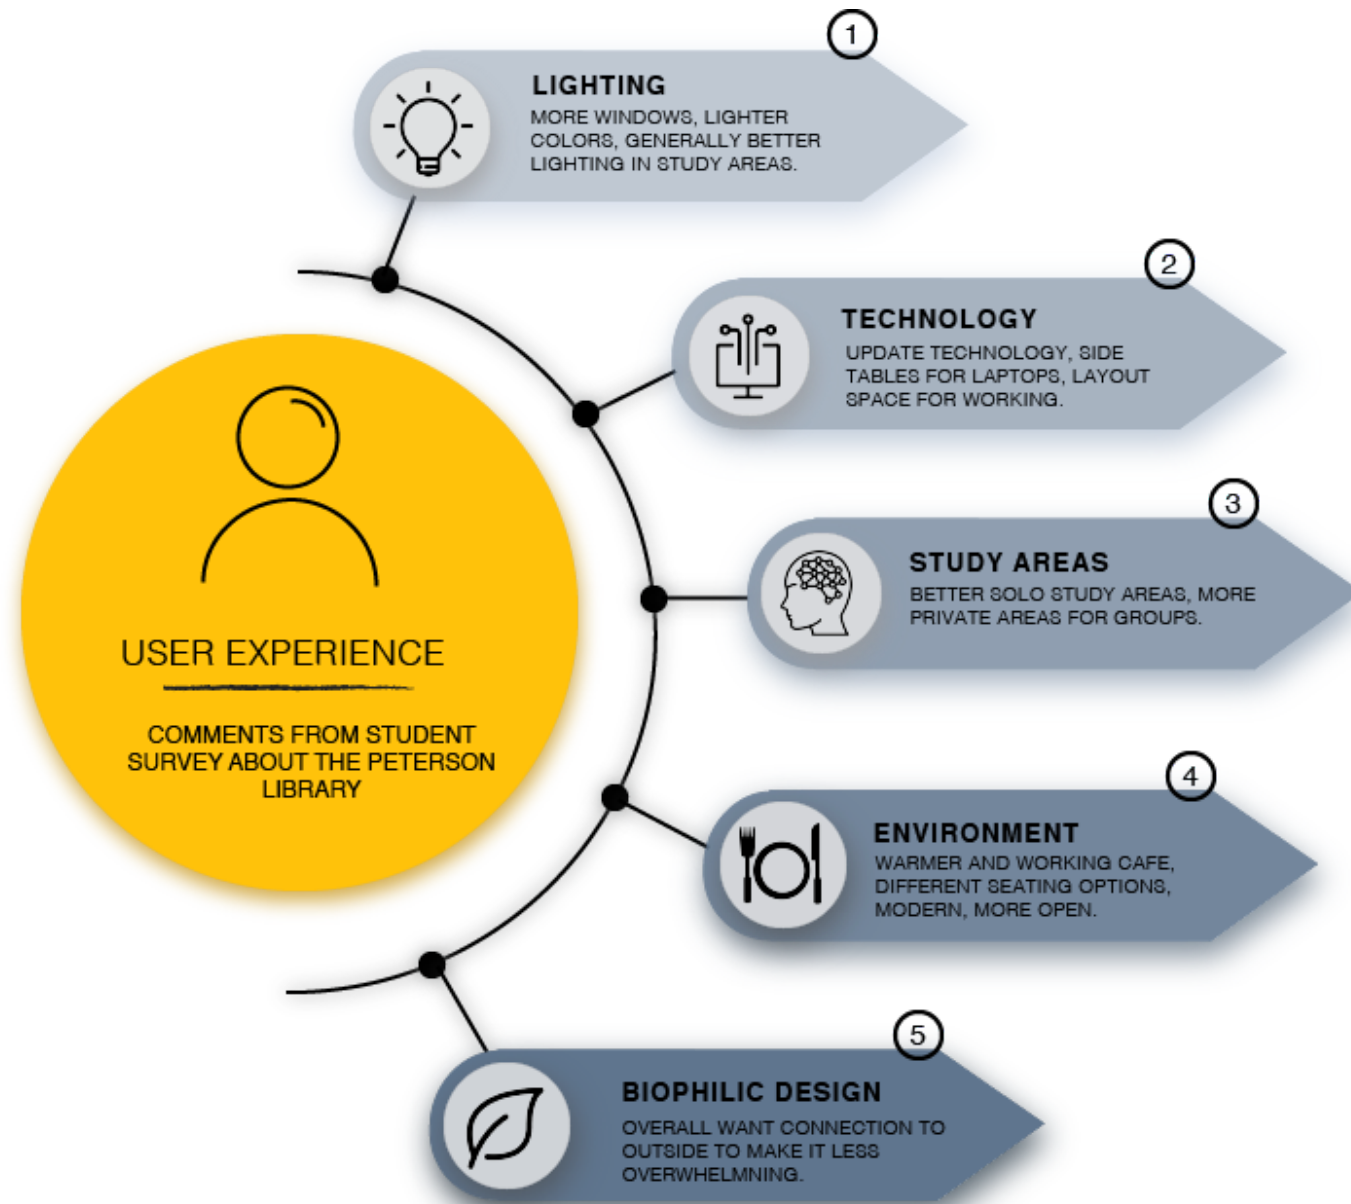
USER EXPERIENCE

COMMENTS FROM STUDENT SURVEY ABOUT THE PETERSON LIBRARY

1

LIGHTING

MORE WINDOWS, LIGHTER COLORS, GENERALLY BETTER LIGHTING IN STUDY AREAS.

2

TECHNOLOGY

UPDATE TECHNOLOGY, SIDE TABLES FOR LAPTOPS, LAYOUT SPACE FOR WORKING.

3

STUDY AREAS

BETTER SOLO STUDY AREAS, MORE PRIVATE AREAS FOR GROUPS.

4

ENVIRONMENT

WARMER AND WORKING CAFE, DIFFERENT SEATING OPTIONS, MODERN, MORE OPEN.

5

BIOPHILIC DESIGN

OVERALL WANT CONNECTION TO OUTSIDE TO MAKE IT LESS OVERWHELMNING.